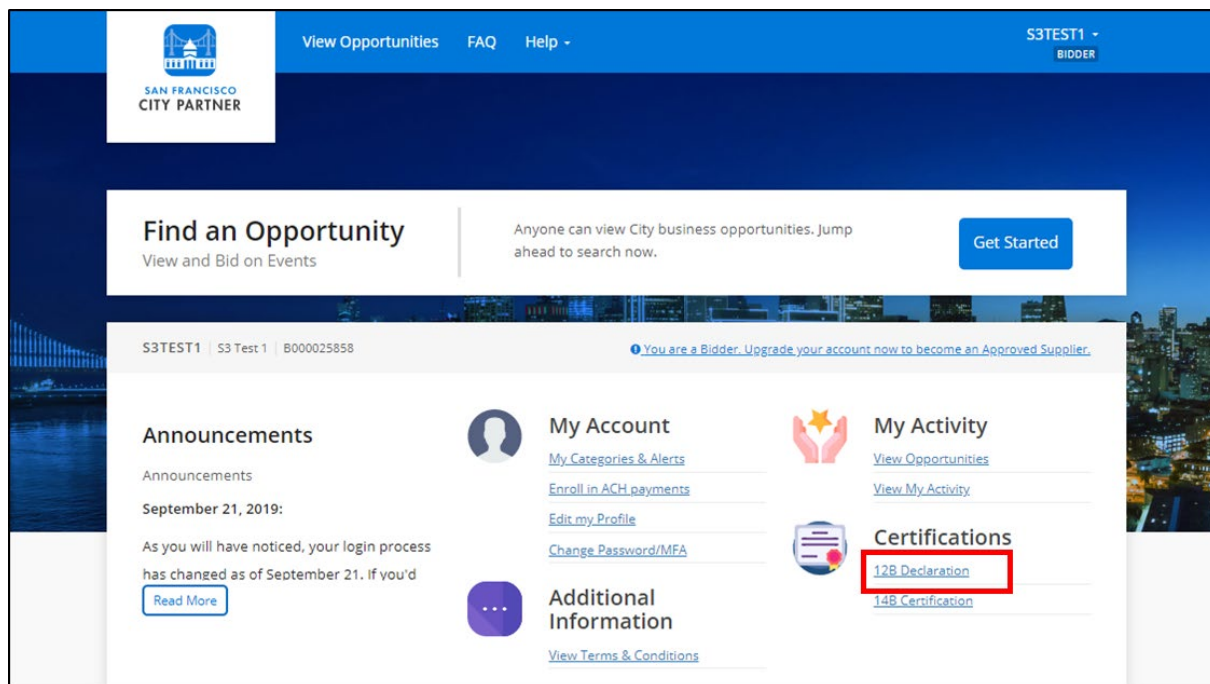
SAN FRANCISCO
CITY PARTNER

View Opportunities FAQ Help -

S3TEST1 -
BIDDER

Find an Opportunity
View and Bid on Events

Anyone can view City business opportunities. Jump ahead to search now.

Get Started

S3TEST1 | S3 Test 1 | B000025858

You are a Bidder. Upgrade your account now to become an Approved Supplier.

Announcements

Announcements

September 21, 2019:

As you will have noticed, your login process has changed as of September 21. If you'd

Read More

My Account
My Categories & Alerts
Enroll in ACH payments
Edit my Profile
Change Password/MFA

Additional Information
View Terms & Conditions

My Activity
View Opportunities
View My Activity

Certifications
12B Declaration
14B Certification